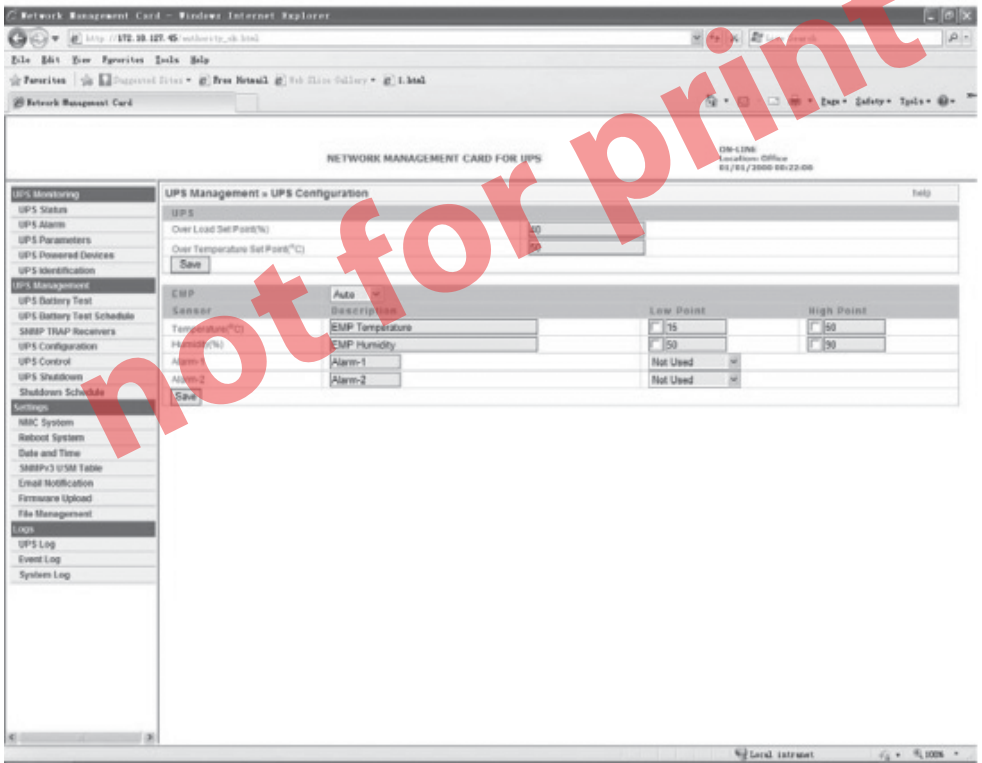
Network Management Card - Windows Internet Explorer

http://172.18.127.45/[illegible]

File Edit View Favorites Tools Help

Favorites | Suggested Sites ▾ Free Hotmail Web Slice Gallery ▾ 1.html

Network Management Card

Page ▾ Safety ▾ Tools ▾

NETWORK MANAGEMENT CARD FOR UPS

ON-LINE
Location: Office
01/01/2000 00:22:00

UPS Monitoring
UPS Status
UPS Alarm
UPS Parameters
UPS Powered Devices
UPS Identification
UPS Management
UPS Battery Test
UPS Battery Test Schedule
SNMP TRAP Receivers
UPS Configuration
UPS Control
UPS Shutdown
Shutdown Schedule
Settings
NMC System
Reboot System
Date and Time
SNMPv3 USM Table
Email Notification
Firmware Upload
File Management
Logs
UPS Log
Event Log
System Log

UPS Management » UPS Configuration

help

| UPS | |
|---|---|
| Over Load Set Point(%) | 40 |
| Over Temperature Set Point(°C) | 50 |

Save

| EMP | Auto | | |
|---|---|---|---|
| Sensor | Description | Low Point | High Point |
| Temperature(°C) | EMP Temperature | 15 | 50 |
| Humidity(%) | EMP Humidity | 50 | 90 |
| Alarm-1 | Alarm-1 | Not Used | |
| Alarm-2 | Alarm-2 | Not Used | |

Save

not for print

Local intranet | 100%